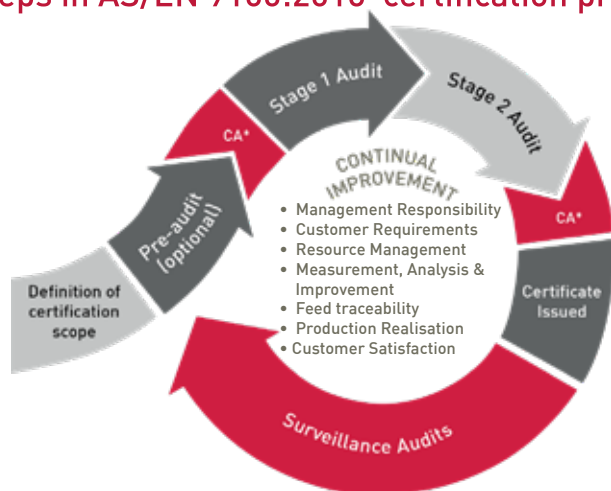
eps in AS/EN 9100:2016 certification pr

Definition of certification scope

Pre-audit (optional)

CA*

Stage 1 Audit

Stage 2 Audit

CA*

Certificate Issued

Surveillance Audits

CONTINUAL IMPROVEMENT

• Management Responsibility
• Customer Requirements
• Resource Management
• Measurement, Analysis & Improvement
• Feed traceability
• Production Realisation
• Customer Satisfaction